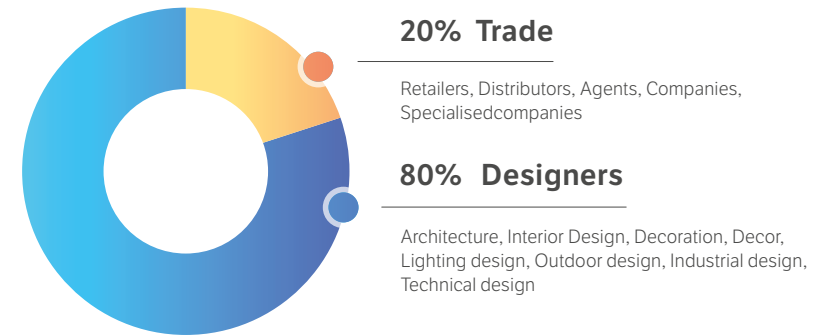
20% Trade

Retailers, Distributors, Agents, Companies, Specialisedcompanies

80% Designers

Architecture, Interior Design, Decoration, Decor, Lighting design, Outdoor design, Industrial design, Technical design